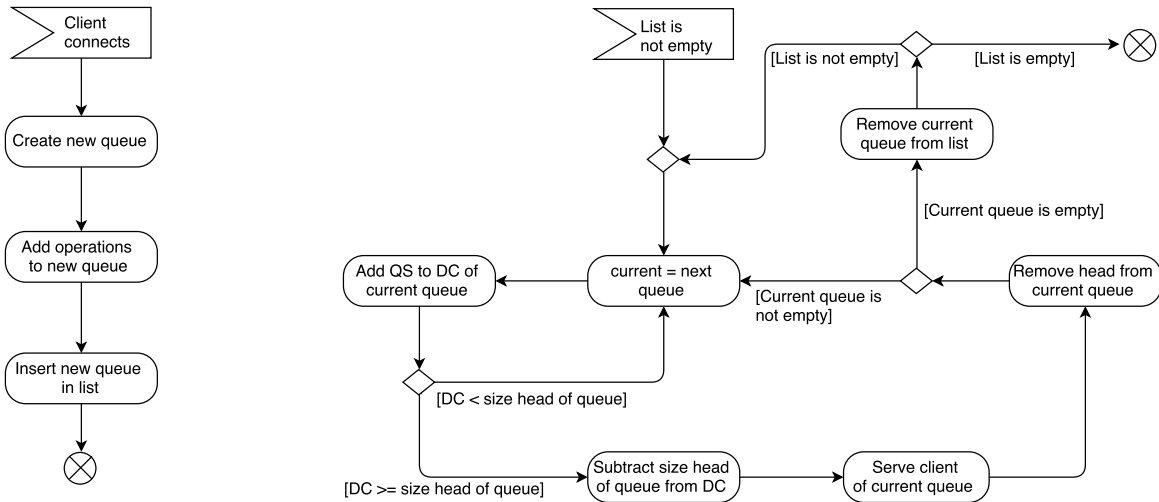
Client connects

Create new queue

Add operations to new queue

Insert new queue in list

List is not empty

[List is not empty]

[List is empty]

Remove current queue from list

[Current queue is empty]

Add QS to DC of current queue

current = next queue

[Current queue is not empty]

Remove head from current queue

[DC < size head of queue]

[DC >= size head of queue]

Subtract size head of queue from DC

Serve client of current queue